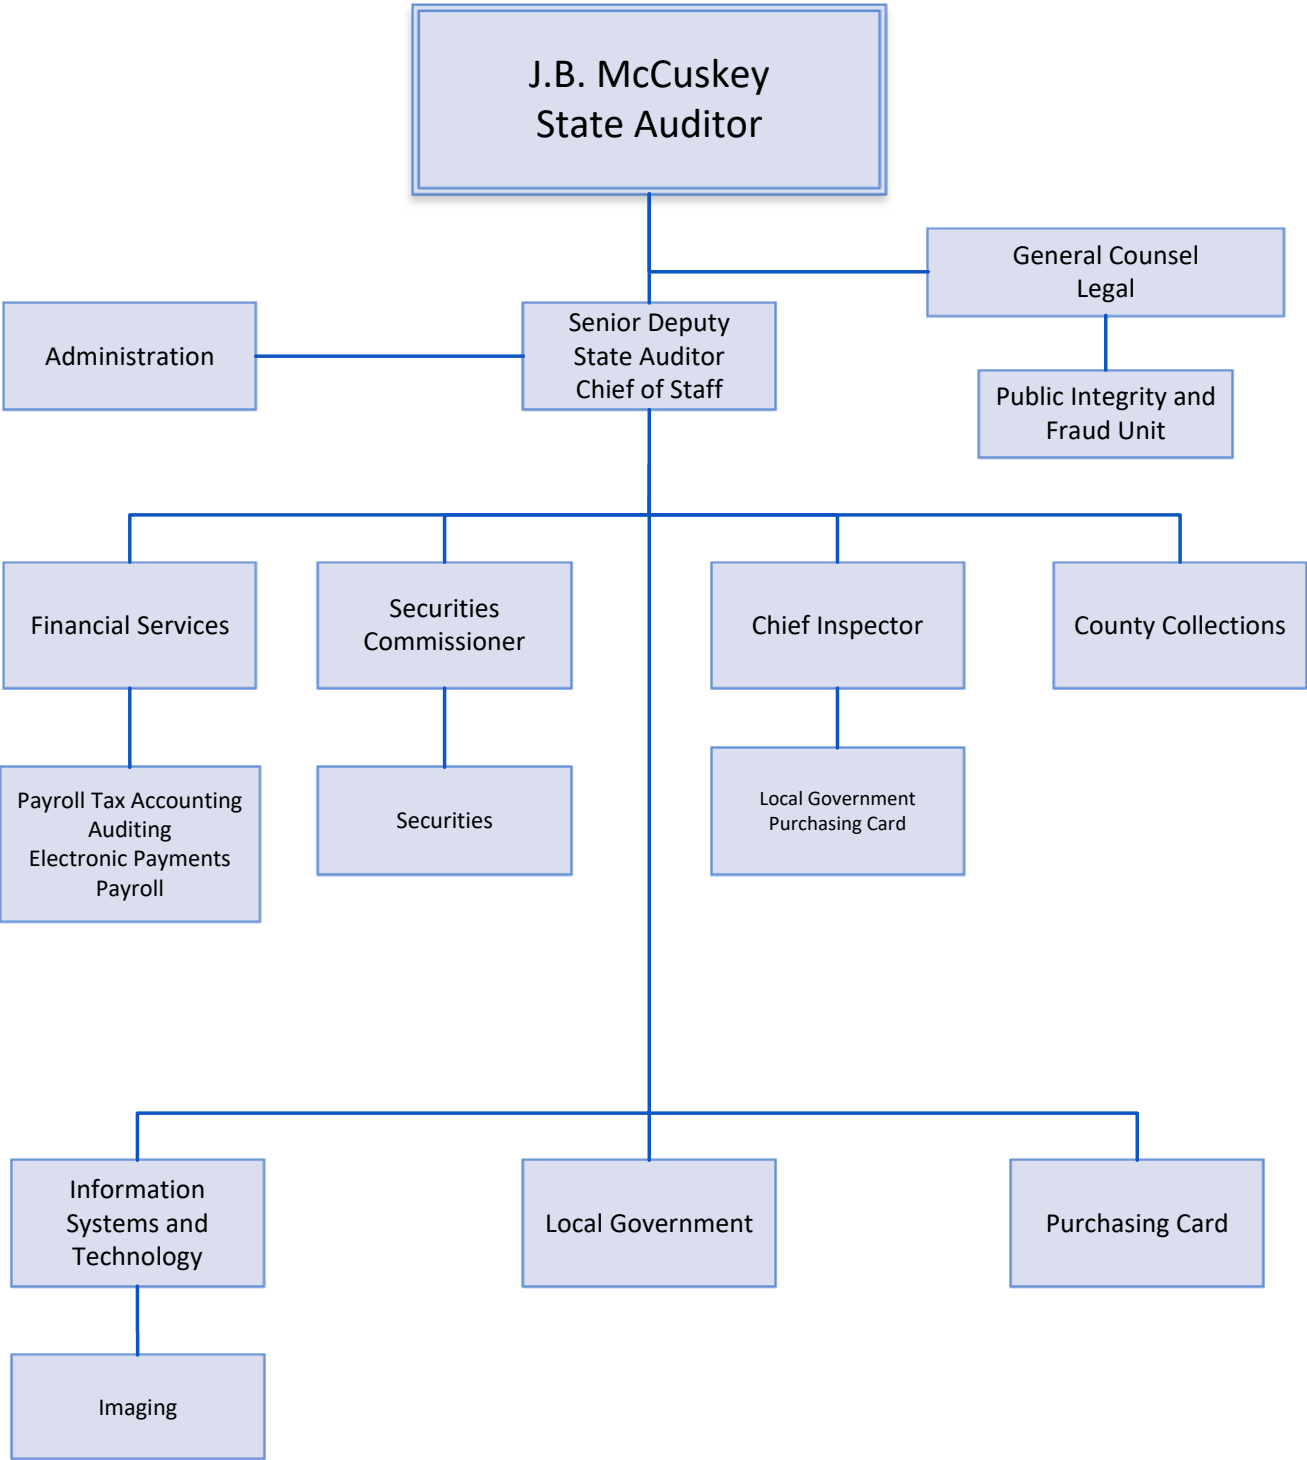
J.B. McCuskey
State Auditor

General Counsel
Legal

Administration

Senior Deputy
State Auditor
Chief of Staff

Public Integrity and
Fraud Unit

Financial Services

Securities
Commissioner

Chief Inspector

County Collections

Payroll Tax Accounting
Auditing
Electronic Payments
Payroll

Securities

Local Government
Purchasing Card

Information
Systems and
Technology

Local Government

Purchasing Card

Imaging